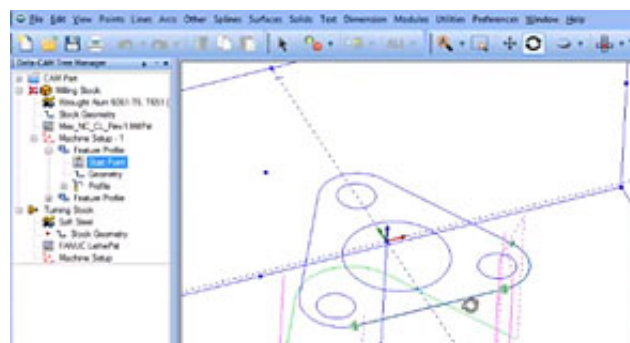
File Edit View Points Lines Arcs Other Splines Surfaces Solids Text Dimension Modules Utilities Preferences Window Help

Delta-CAM Tree Manager

CAM Part
Milling Stock
Wrought Alum 6061-T6, T651 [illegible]
Stock Geometry
Mac_NC_CL_Rev1.MillPst
Machine Setup - 1
Feature Profile
Start Point
Geometry
Profile
Feature Profile
Turning Stock
Soft Steel
Stock Geometry
FANUC LathePst
Machine Setup